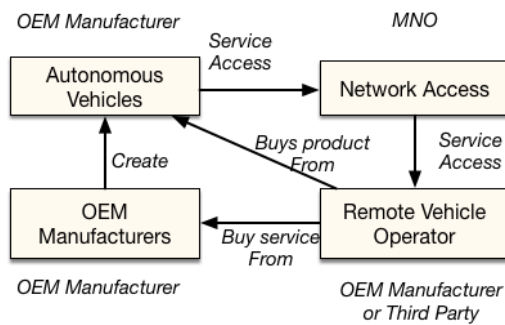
OEM Manufacturer

MNO

Service Access

Autonomous Vehicles

Network Access

Buys product From

Service Access

Create

OEM Manufacturers

Buy service From

Remote Vehicle Operator

OEM Manufacturer

OEM Manufacturer or Third Party